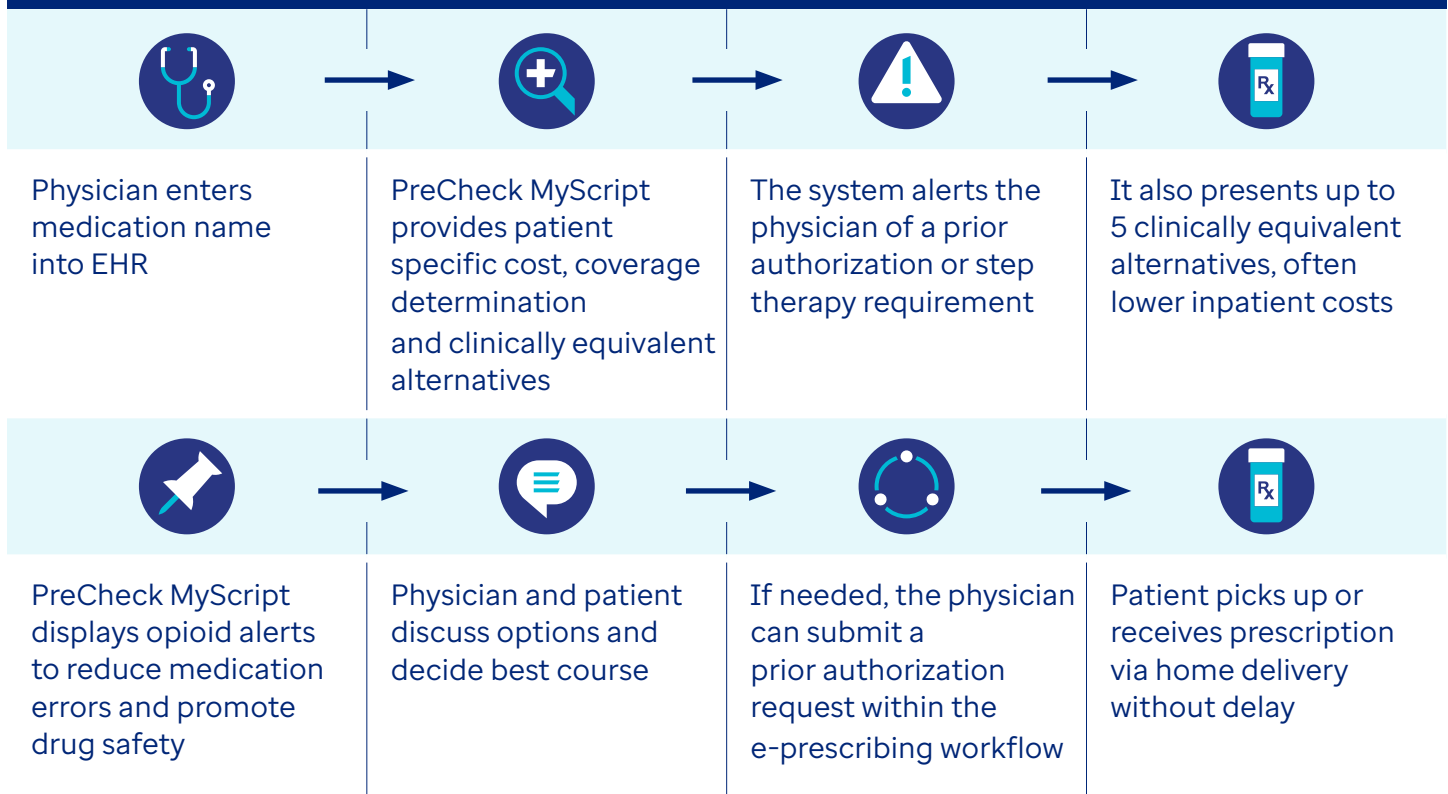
Physician enters medication name into EHR

PreCheck MyScript provides patient specific cost, coverage determination
and clinically equivalent alternatives

The system alerts the physician of a prior authorization or step therapy requirement

It also presents up to 5 clinically equivalent alternatives, often lower inpatient costs

PreCheck MyScript displays opioid alerts to reduce medication errors and promote drug safety

Physician and patient discuss options and decide best course

If needed, the physician can submit a prior authorization request within the e-prescribing workflow

Patient picks up or receives prescription via home delivery without delay